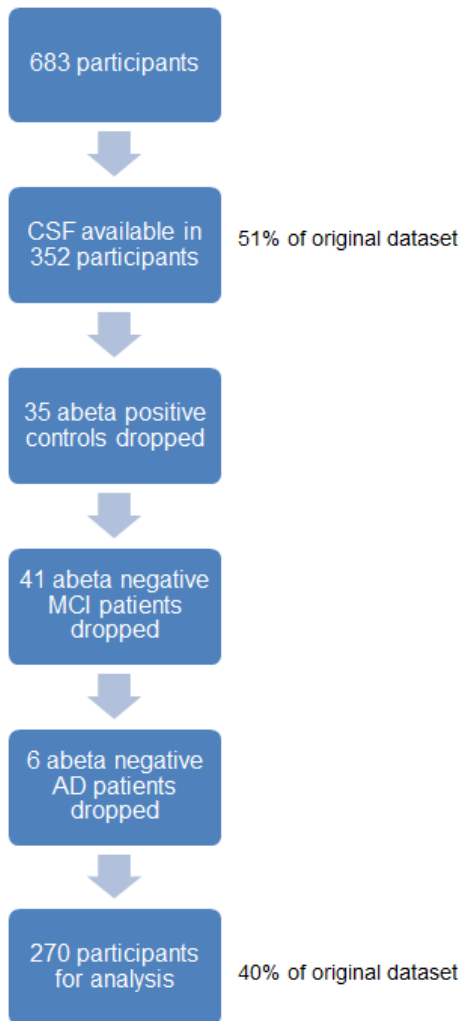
683 participants

CSF available in 352 participants

51% of original dataset

35 abeta positive controls dropped

41 abeta negative MCI patients dropped

6 abeta negative AD patients dropped

270 participants for analysis

40% of original dataset